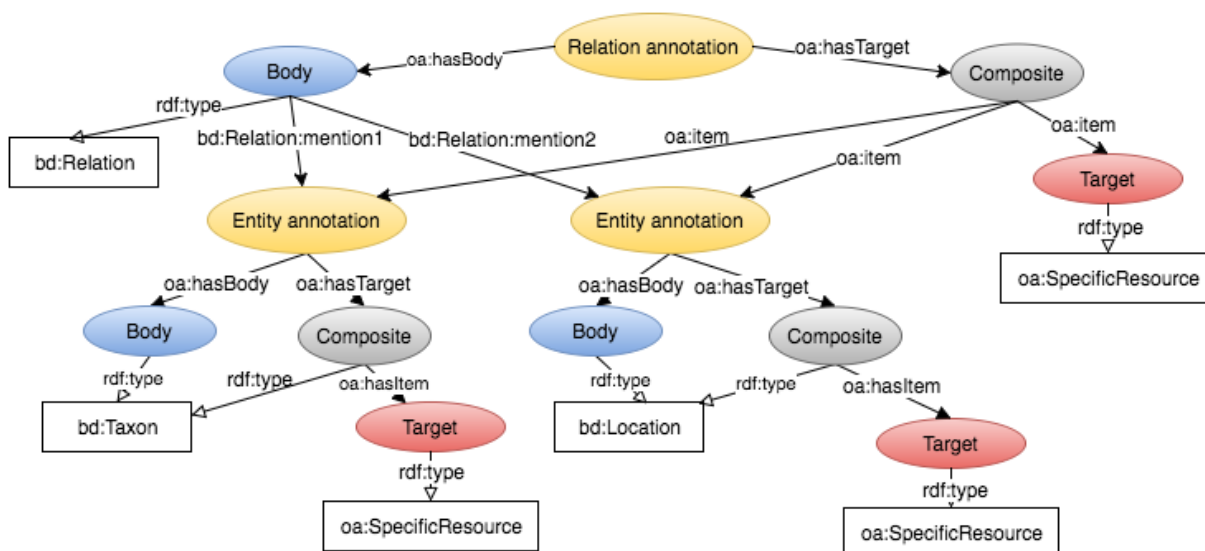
Relation annotation

oa:hasBody

oa:hasTarget

Body

Composite

rdf:type

bd:Relation

bd:Relation:mention1

bd:Relation:mention2

oa:item

oa:item

oa:item

Target

rdf:type

oa:SpecificResource

Entity annotation

Entity annotation

oa:hasBody

oa:hasTarget

oa:hasBody

oa:hasTarget

Body

Composite

Body

Composite

rdf:type

rdf:type

oa:hasItem

rdf:type

rdf:type

oa:hasItem

bd:Taxon

Target

bd:Location

Target

rdf:type

rdf:type

oa:SpecificResource

oa:SpecificResource